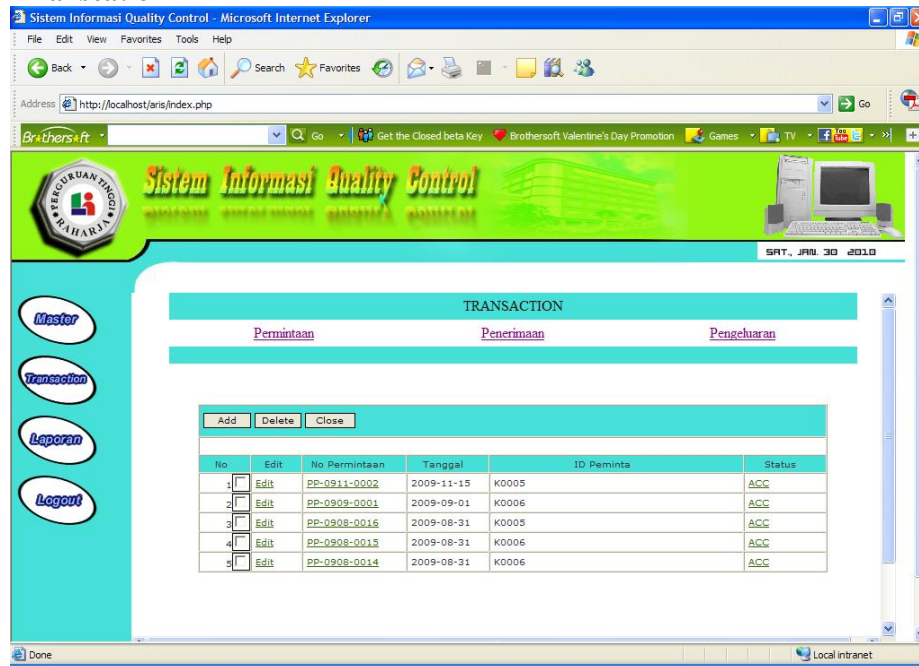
Sistem Informasi Quality Control - Microsoft Internet Explorer

File Edit View Favorites Tools Help

Back Search Favorites

Address http://localhost/aris/index.php

Go

Brothersoft Go Get the Closed beta Key Brothersoft Valentine's Day Promotion Games TV

PERGURUAN TINGGI RAHARJA

Sistem Informasi Quality Control

SAT., JAN. 30 2010

Master

Transaction

Laporan

Logout

TRANSACTION

Permintaan Penerimaan Pengeluaran

Add Delete Close

| No | Edit | No Permintaan | Tanggal | ID Peminta | Status |
|---|---|---|---|---|---|
| 1 | Edit | PP-0911-0002 | 2009-11-15 | K0005 | ACC |
| 2 | Edit | PP-0909-0001 | 2009-09-01 | K0006 | ACC |
| 3 | Edit | PP-0908-0016 | 2009-08-31 | K0005 | ACC |
| 4 | Edit | PP-0908-0015 | 2009-08-31 | K0006 | ACC |
| 5 | Edit | PP-0908-0014 | 2009-08-31 | K0006 | ACC |

Done

Local intranet